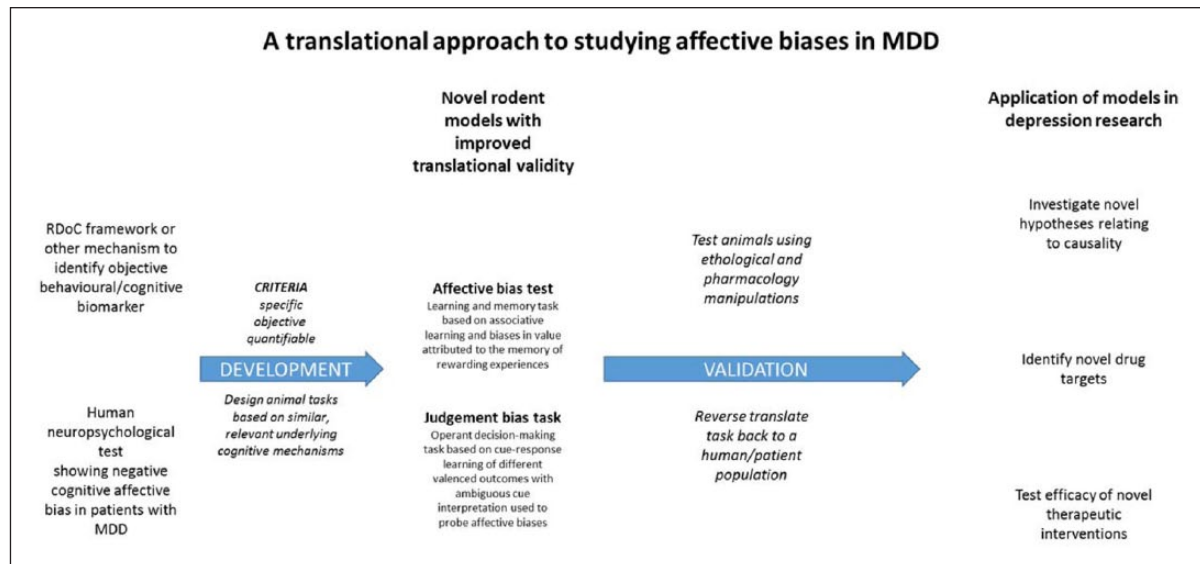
A translational approach to studying affective biases in MDD

RDoC framework or other mechanism to identify objective behavioural/cognitive biomarker

Human neuropsychological test showing negative cognitive affective bias in patients with MDD

CRITERIA
specific
objective
quantifiable

DEVELOPMENT

Design animal tasks based on similar, relevant underlying cognitive mechanisms

Novel rodent models with improved translational validity

Affective bias test
Learning and memory task based on associative learning and biases in value attributed to the memory of rewarding experiences

Judgement bias task
Operant decision-making task based on cue-response learning of different valenced outcomes with ambiguous cue interpretation used to probe affective biases

Test animals using ethological and pharmacology manipulations

VALIDATION

Reverse translate task back to a human/patient population

Application of models in depression research

Investigate novel hypotheses relating to causality

Identify novel drug targets

Test efficacy of novel therapeutic interventions